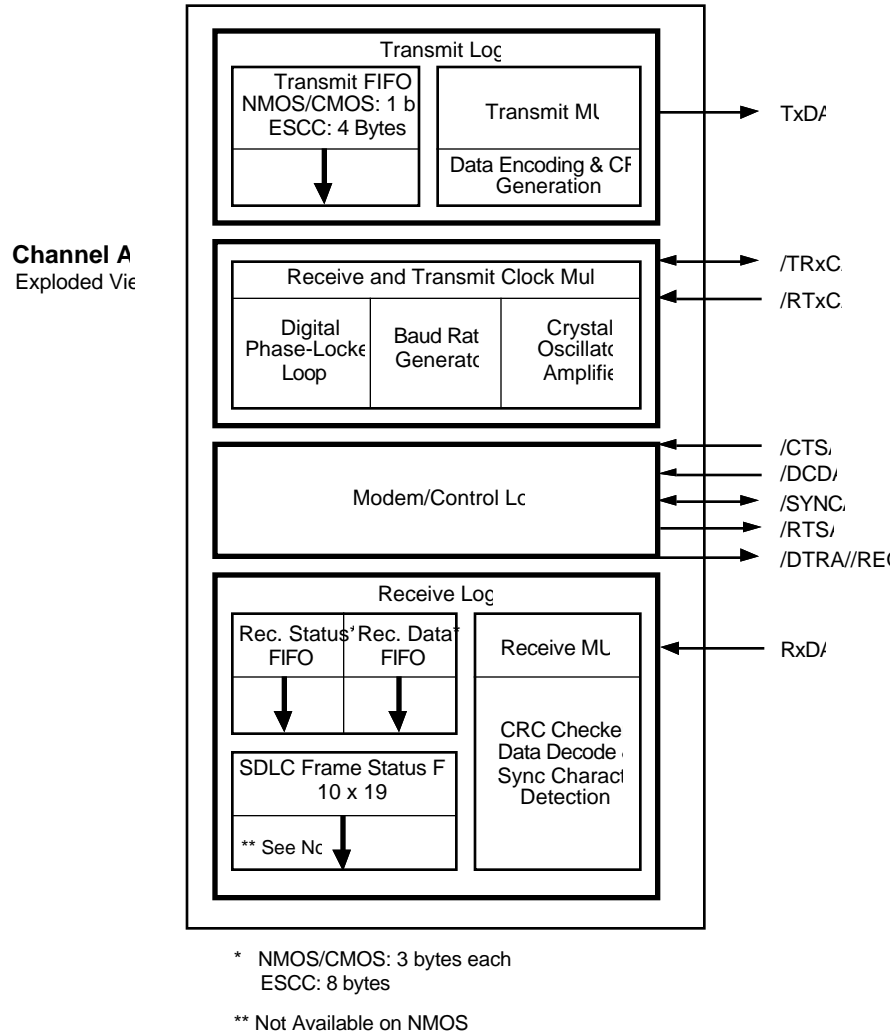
Transmit Log

Transmit FIFO
NMOS/CMOS: 1 b
ESCC: 4 Bytes

Transmit MU

Data Encoding & CF
Generation

TxDA

Channel A
Exploded Vie

Receive and Transmit Clock Mul

Digital
Phase-Locke
Loop

Baud Rat
Generato

Crystal
Oscillato
Amplifie

/TRxCA

/RTxCA

Modem/Control Lc

/CTSA
/DCDA
/SYNCA
/RTSA
/DTRA//REC

Receive Log

Rec. Status*
FIFO

Rec. Data*
FIFO

Receive MU

RxDA

SDLC Frame Status F
10 x 19

** See Nc

CRC Checke
Data Decode
Sync Charact
Detection

* NMOS/CMOS: 3 bytes each
ESCC: 8 bytes

** Not Available on NMOS